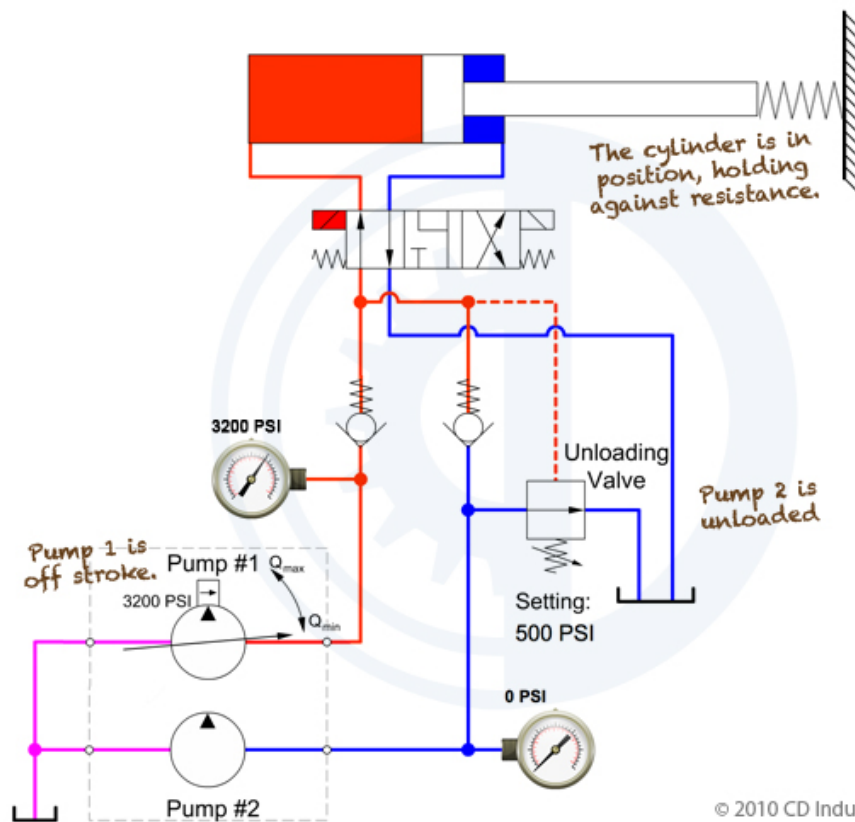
The cylinder is in position, holding against resistance.

3200 PSI

Unloading Valve

Pump 2 is unloaded

Pump 1 is off stroke.

Pump #1

$Q_{max}$

3200 PSI

$Q_{min}$

Setting: 500 PSI

0 PSI

Pump #2

© 2010 CD Indu